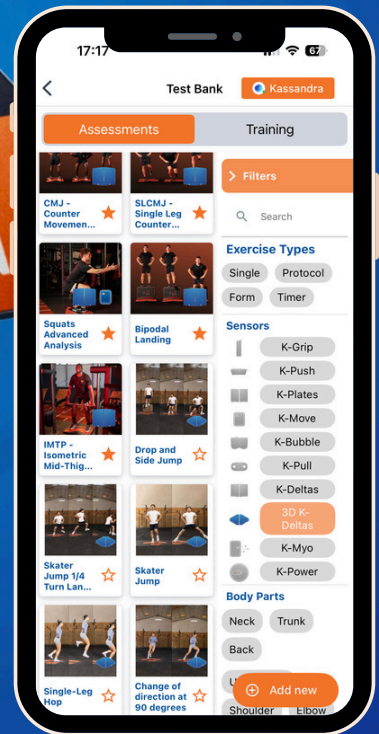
17:17
67
<
Test Bank
Kassandra
Assessments
Training
CMJ - Counter Movemen...
SLCMJ - Single Leg Counter...
Squats Advanced Analysis
Bipodal Landing
IMTP - Isometric Mid-Thig...
Drop and Side Jump
Skater Jump 1/4 Turn Lan...
Skater Jump
Single-Leg Hop
Change of direction at 90 degrees
> Filters
Search
Exercise Types
Single
Protocol
Form
Timer
Sensors
K-Grip
K-Push
K-Plates
K-Move
K-Bubble
K-Pull
K-Deltas
3D K-Deltas
K-Myo
K-Power
Body Parts
Neck
Trunk
Back
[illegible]
Shoulder
Elbow
+ Add new